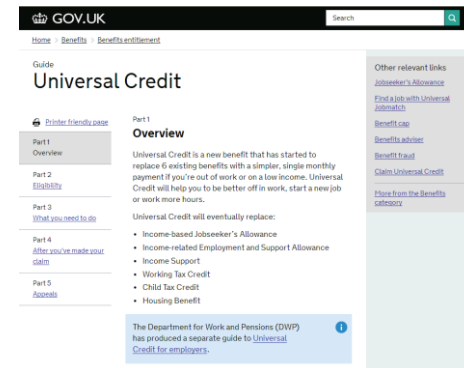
GOV.UK

Search

Home > Benefits > Benefits entitlement

Guide
Universal Credit

Printer friendly page

Part 1
Overview

Part 2
Eligibility

Part 3
What you need to do

Part 4
After you've made your claim

Part 5
Appeals

Part 1
Overview

Universal Credit is a new benefit that has started to replace 6 existing benefits with a simpler, single monthly payment if you're out of work or on a low income. Universal Credit will help you to be better off in work, start a new job or work more hours.

Universal Credit will eventually replace:

- Income-based Jobseeker's Allowance
- Income-related Employment and Support Allowance
- Income Support
- Working Tax Credit
- Child Tax Credit
- Housing Benefit

The Department for Work and Pensions (DWP) has produced a separate guide to Universal Credit for employers.

Other relevant links

Jobseeker's Allowance

Find a job with Universal Jobmatch

Benefit cap

Benefits adviser

Benefit fraud

Claim Universal Credit

More from the Benefits category